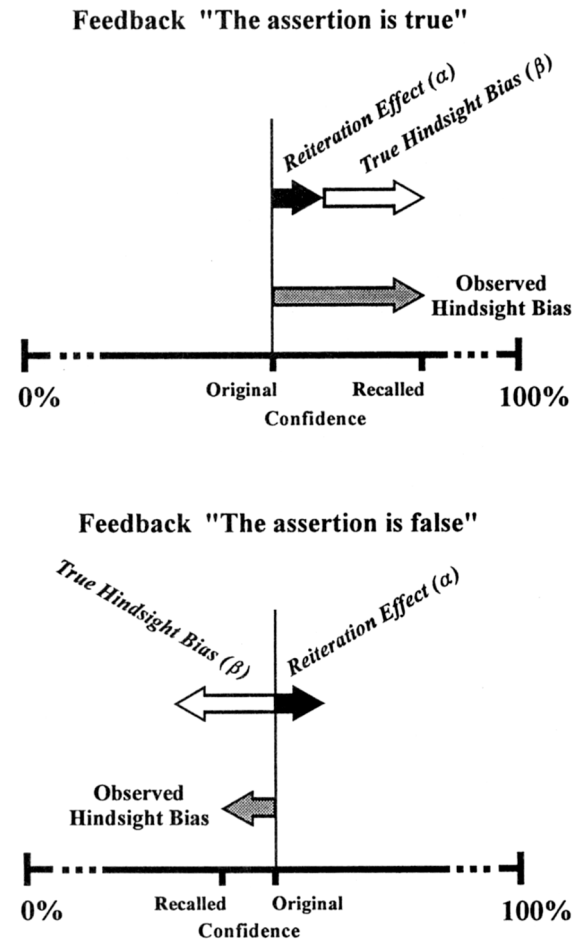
Feedback "The assertion is true"

Reiteration Effect ($\alpha$)

True Hindsight Bias ($\beta$)

Observed Hindsight Bias

0%

Original

Recalled

100%

Confidence

Feedback "The assertion is false"

True Hindsight Bias ($\beta$)

Reiteration Effect ($\alpha$)

Observed Hindsight Bias

0%

Recalled

Original

100%

Confidence